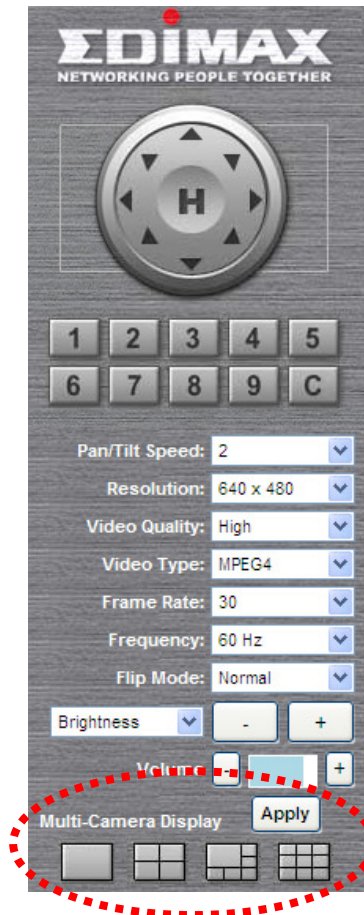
EDIMAX
NETWORKING PEOPLE TOGETHER

H

1 2 3 4 5
6 7 8 9 C

Pan/Tilt Speed: 2
Resolution: 640 x 480
Video Quality: High
Video Type: MPEG4
Frame Rate: 30
Frequency: 60 Hz
Flip Mode: Normal
Brightness - +
Volume - +
Multi-Camera Display Apply